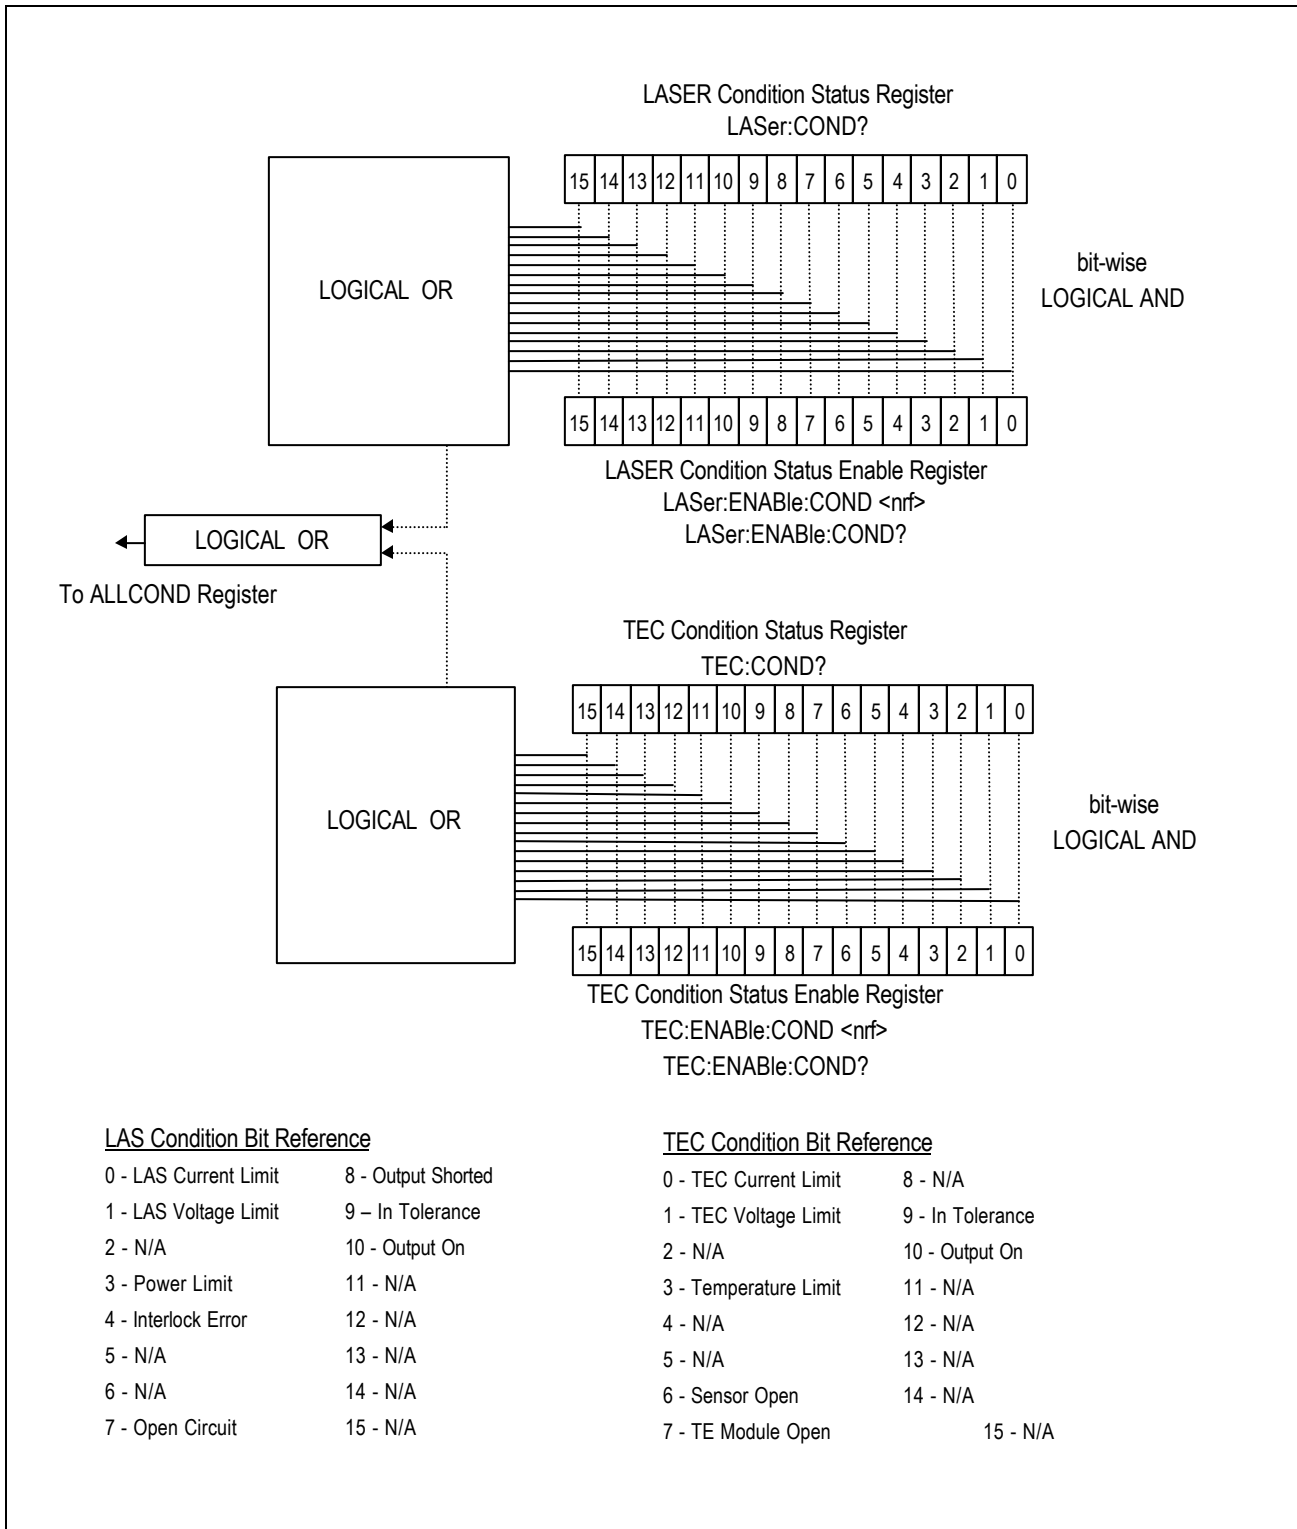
LASER Condition Status Register
LASer:COND?

| 15 | 14 | 13 | 12 | 11 | 10 | 9 | 8 | 7 | 6 | 5 | 4 | 3 | 2 | 1 | 0 |
|---|---|---|---|---|---|---|---|---|---|---|---|---|---|---|---|

LOGICAL OR

bit-wise
LOGICAL AND

| 15 | 14 | 13 | 12 | 11 | 10 | 9 | 8 | 7 | 6 | 5 | 4 | 3 | 2 | 1 | 0 |
|---|---|---|---|---|---|---|---|---|---|---|---|---|---|---|---|

LASER Condition Status Enable Register
LASer:ENABle:COND <nrf>
LASer:ENABle:COND?

LOGICAL OR

To ALLCOND Register

TEC Condition Status Register
TEC:COND?

| 15 | 14 | 13 | 12 | 11 | 10 | 9 | 8 | 7 | 6 | 5 | 4 | 3 | 2 | 1 | 0 |
|---|---|---|---|---|---|---|---|---|---|---|---|---|---|---|---|

LOGICAL OR

bit-wise
LOGICAL AND

| 15 | 14 | 13 | 12 | 11 | 10 | 9 | 8 | 7 | 6 | 5 | 4 | 3 | 2 | 1 | 0 |
|---|---|---|---|---|---|---|---|---|---|---|---|---|---|---|---|

TEC Condition Status Enable Register
TEC:ENABle:COND <nrf>
TEC:ENABle:COND?

LAS Condition Bit Reference
0 - LAS Current Limit
1 - LAS Voltage Limit
2 - N/A
3 - Power Limit
4 - Interlock Error
5 - N/A
6 - N/A
7 - Open Circuit
8 - Output Shorted
9 – In Tolerance
10 - Output On
11 - N/A
12 - N/A
13 - N/A
14 - N/A
15 - N/A

TEC Condition Bit Reference
0 - TEC Current Limit
1 - TEC Voltage Limit
2 - N/A
3 - Temperature Limit
4 - N/A
5 - N/A
6 - Sensor Open
7 - TE Module Open
8 - N/A
9 - In Tolerance
10 - Output On
11 - N/A
12 - N/A
13 - N/A
14 - N/A
15 - N/A